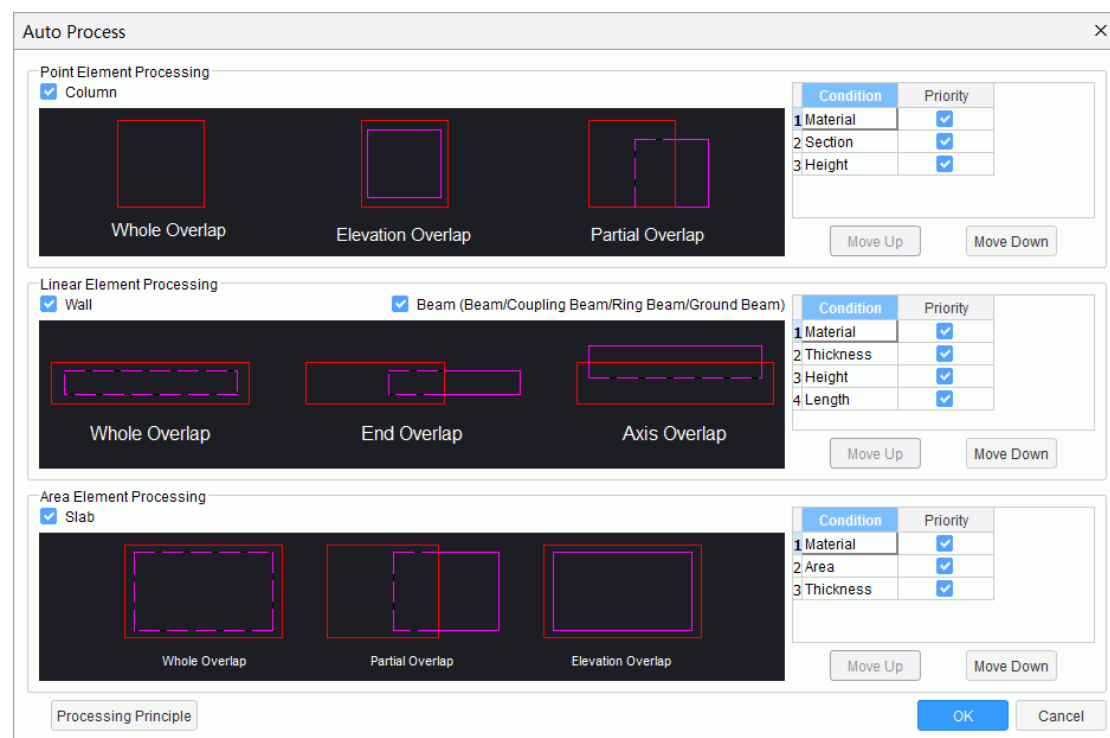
Auto Process
×

Point Element Processing
Column

Whole Overlap
Elevation Overlap
Partial Overlap

| | Condition | Priority |
|---|---|---|
| 1 | Material | ✓ |
| 2 | Section | ✓ |
| 3 | Height | ✓ |

Move Up
Move Down

Linear Element Processing
Wall
Beam (Beam/Coupling Beam/Ring Beam/Ground Beam)

Whole Overlap
End Overlap
Axis Overlap

| | Condition | Priority |
|---|---|---|
| 1 | Material | ✓ |
| 2 | Thickness | ✓ |
| 3 | Height | ✓ |
| 4 | Length | ✓ |

Move Up
Move Down

Area Element Processing
Slab

Whole Overlap
Partial Overlap
Elevation Overlap

| | Condition | Priority |
|---|---|---|
| 1 | Material | ✓ |
| 2 | Area | ✓ |
| 3 | Thickness | ✓ |

Move Up
Move Down

Processing Principle
OK
Cancel